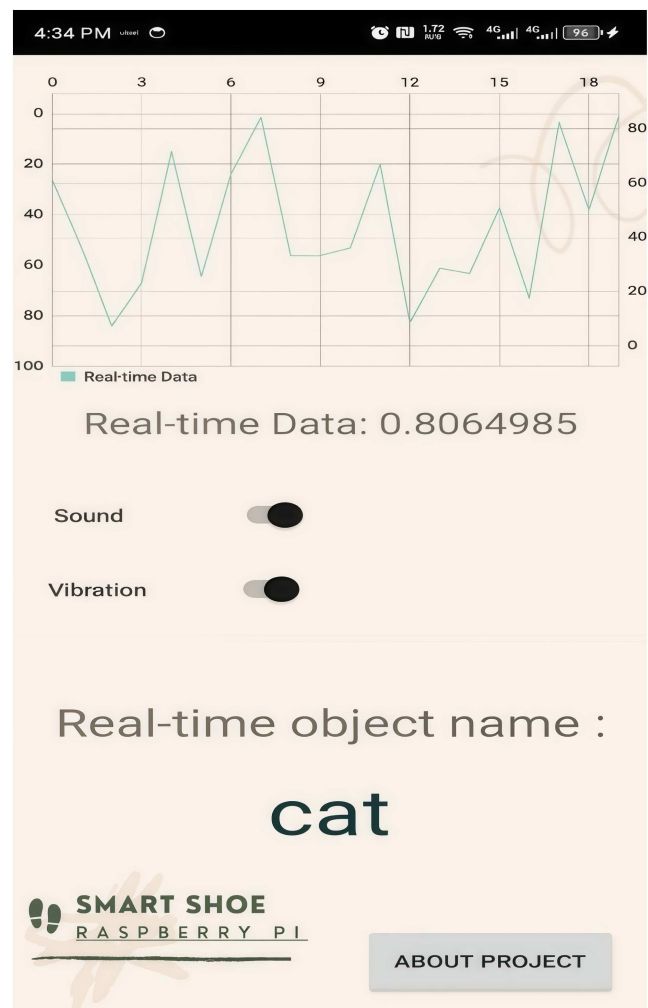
4:34 PM

1.72 KB/S 4G 4G 96

0 3 6 9 12 15 18

0
20
40
60
80
100

80
60
40
20
0

Real-time Data

Real-time Data: 0.8064985

Sound

Vibration

Real-time object name :

cat

SMART SHOE
RASPBERRY PI

ABOUT PROJECT